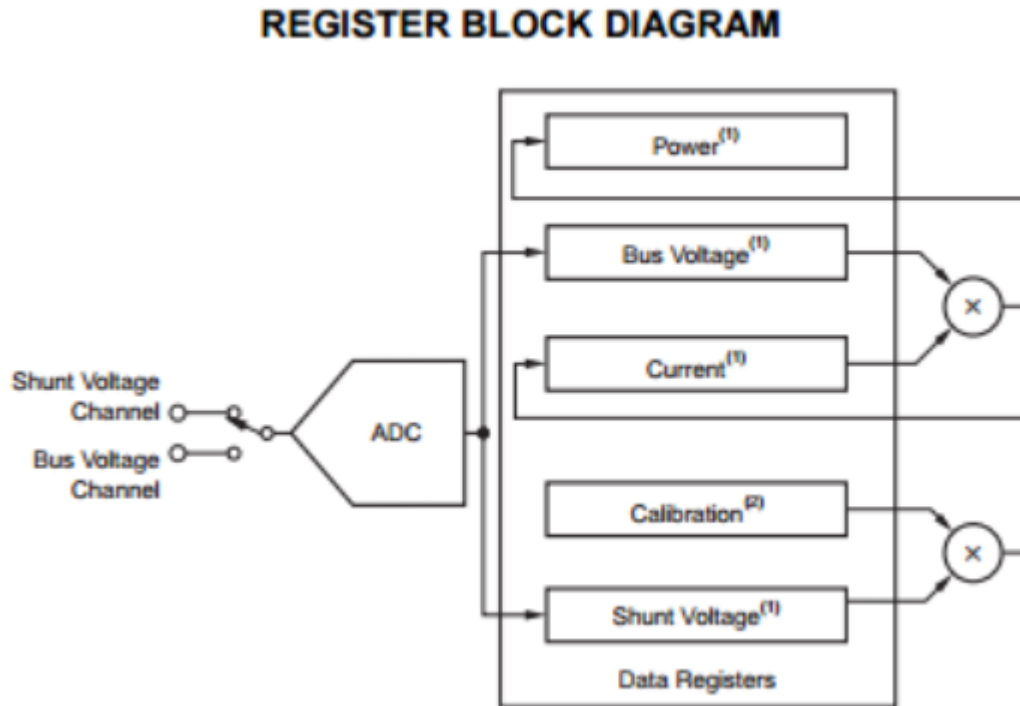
REGISTER BLOCK DIAGRAM

Power$^{(1)}$

Bus Voltage$^{(1)}$

$\times$

Current$^{(1)}$

Shunt Voltage Channel

Bus Voltage Channel

ADC

Calibration$^{(2)}$

$\times$

Shunt Voltage$^{(1)}$

Data Registers